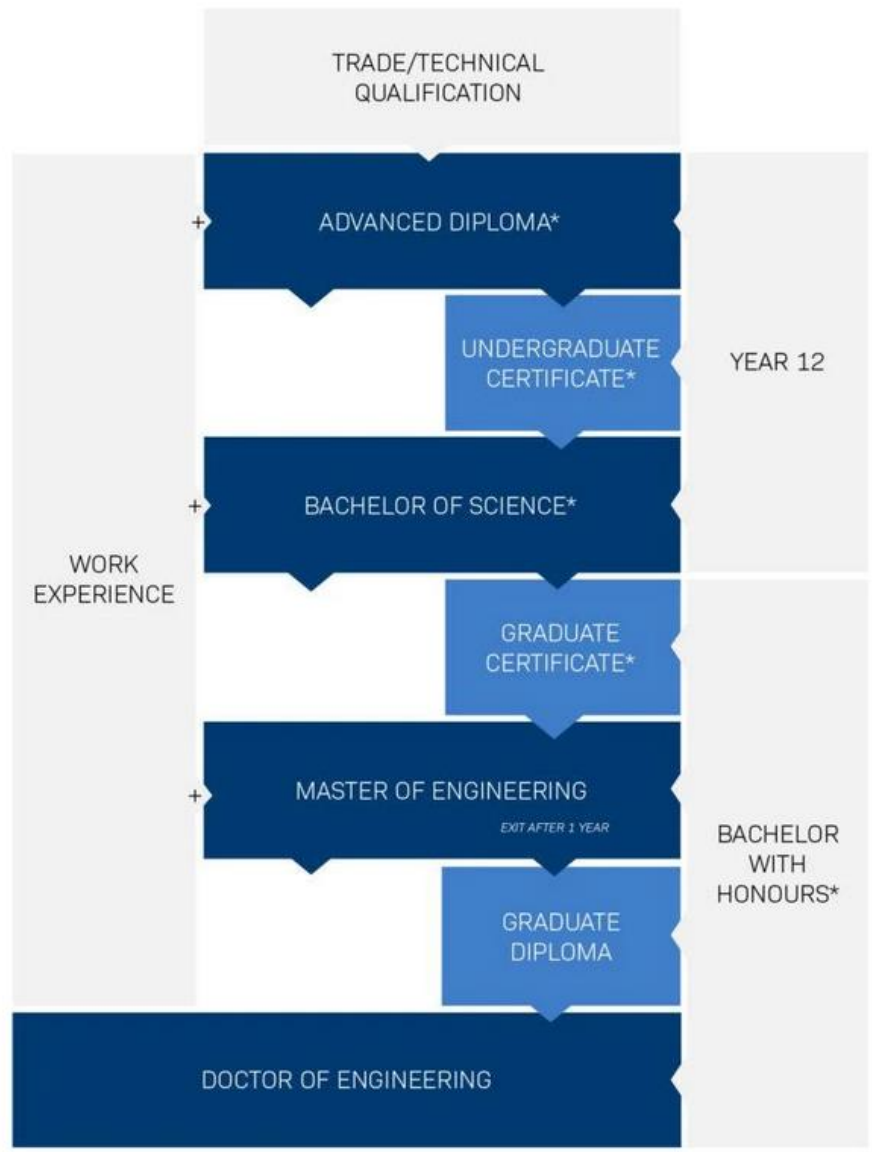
TRADE/TECHNICAL QUALIFICATION

+

ADVANCED DIPLOMA*

UNDERGRADUATE CERTIFICATE*

YEAR 12

+

BACHELOR OF SCIENCE*

WORK EXPERIENCE

GRADUATE CERTIFICATE*

+

MASTER OF ENGINEERING

EXIT AFTER 1 YEAR

BACHELOR WITH HONOURS*

GRADUATE DIPLOMA

DOCTOR OF ENGINEERING